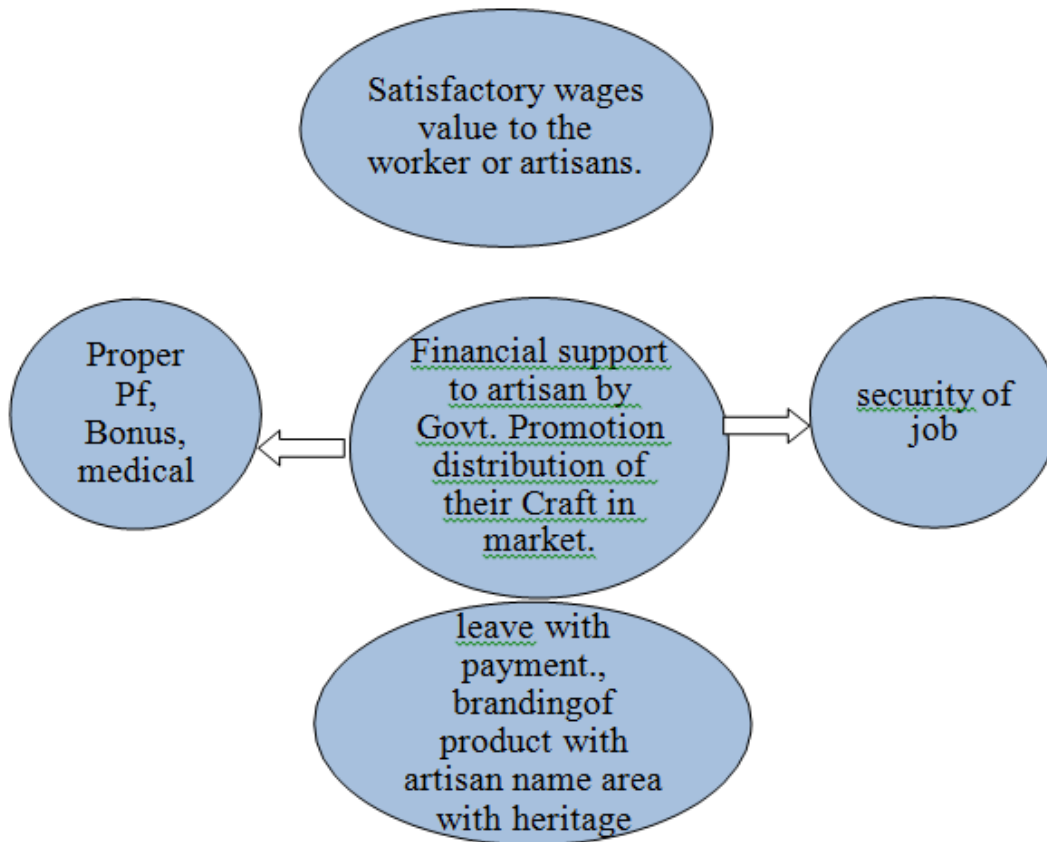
Satisfactory wages value to the worker or artisans.

Proper Pf, Bonus, medical

Financial support to artisan by Govt. Promotion distribution of their Craft in market.

security of job

leave with payment., brandingof product with artisan name area with heritage